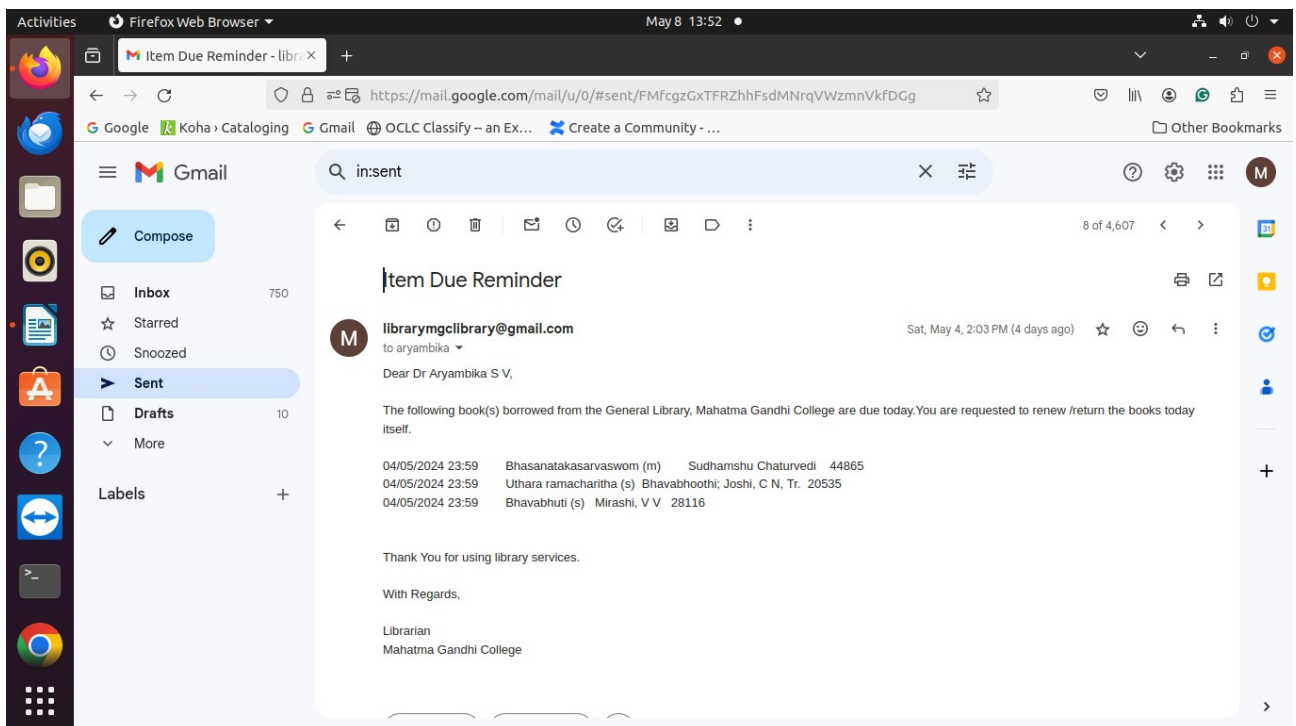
Activities Firefox Web Browser ▾ May 8 13:52 ●

Item Due Reminder - libr ×

https://mail.google.com/mail/u/0/#sent/FMfcgzGxTFRZhhFsdMNrqVWzmnVkfDGg

Google Koha › Cataloging Gmail OCLC Classify -- an Ex... Create a Community - ... Other Bookmarks

Gmail

in:sent

Compose

Inbox 750
Starred
Snoozed
Sent
Drafts 10
More

Labels +

8 of 4,607

Item Due Reminder

M

librarymgclibrary@gmail.com
to aryambika ▾

Sat, May 4, 2:03 PM (4 days ago)

Dear Dr Aryambika S V,

The following book(s) borrowed from the General Library, Mahatma Gandhi College are due today.You are requested to renew /return the books today itself.

04/05/2024 23:59 Bhasanatakasarvaswom (m) Sudhamshu Chaturvedi 44865
04/05/2024 23:59 Uthara ramacharitha (s) Bhavabhoothi; Joshi, C N, Tr. 20535
04/05/2024 23:59 Bhavabhuti (s) Mirashi, V V 28116

Thank You for using library services.

With Regards,

Librarian
Mahatma Gandhi College